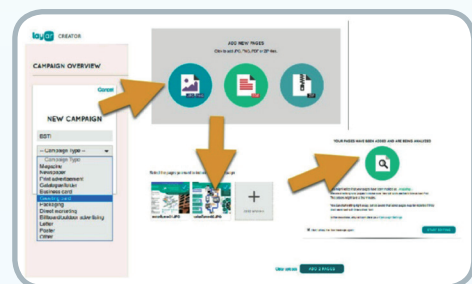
layar CREATOR

CAMPAIGN OVERVIEW

Cancel

NEW CAMPAIGN

EDIT:

-- Campaign type --

Campaign Type
Magazine
Newspaper
Print advertisement
Catalogue/Brochure
Business card
Greeting card
Packaging
Direct marketing
Billboard/outdoor advertising
Letter
Poster
Other

ADD NEW PAGES

Click to add JPG, PNG, PDF or ZIP files

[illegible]

YOUR PAGES HAVE BEEN ADDED AND ARE BEING ANALYZED

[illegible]

Add pages

ADD 2 PAGES